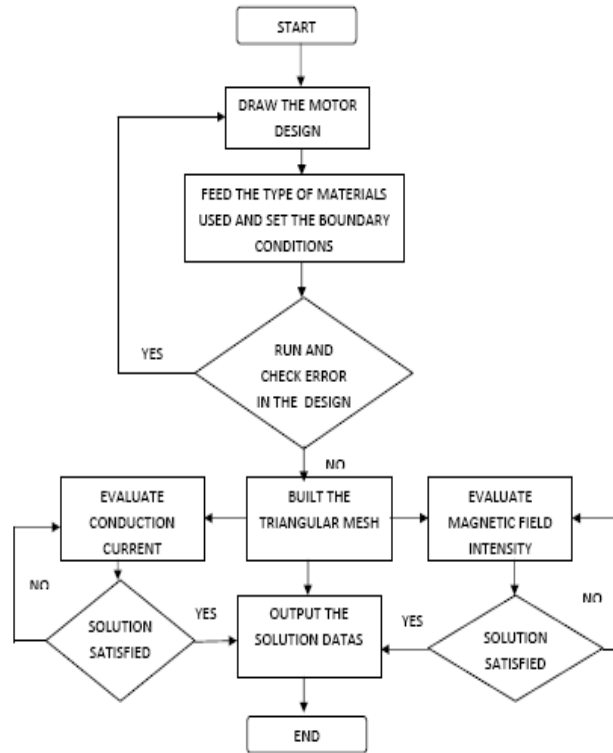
START

DRAW THE MOTOR DESIGN

FEED THE TYPE OF MATERIALS USED AND SET THE BOUNDARY CONDITIONS

YES

RUN AND CHECK ERROR IN THE DESIGN

NO

EVALUATE CONDUCTION CURRENT

BUILT THE TRIANGULAR MESH

EVALUATE MAGNETIC FIELD INTENSITY

NO

SOLUTION SATISFIED

YES

OUTPUT THE SOLUTION DATAS

YES

SOLUTION SATISFIED

NO

END